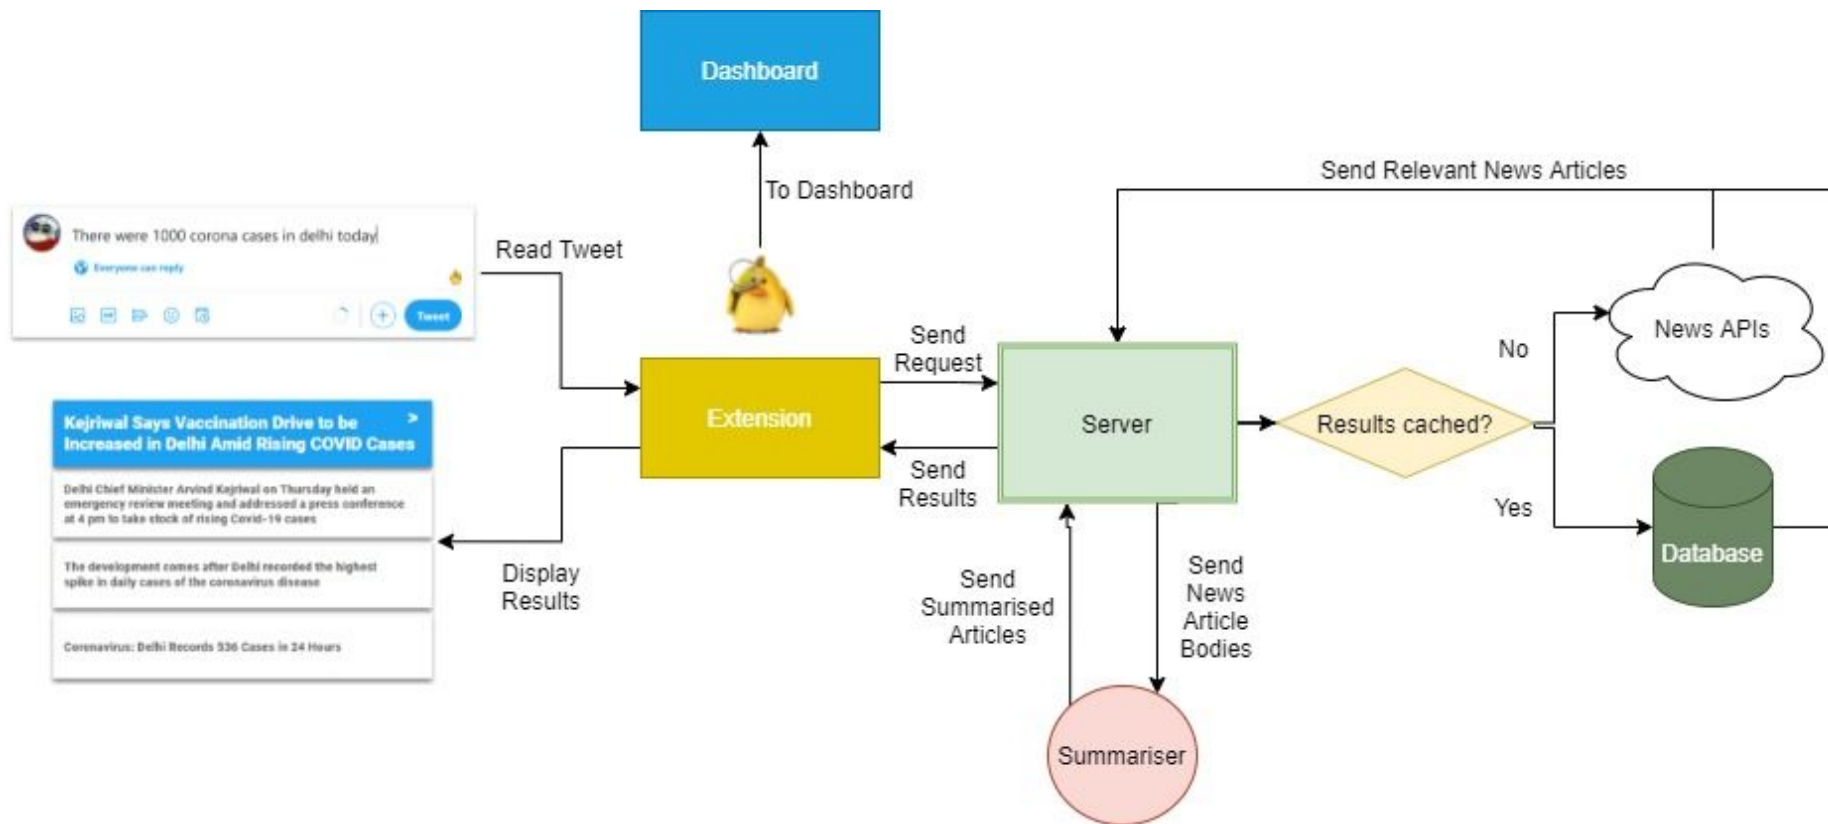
Dashboard

To Dashboard

Send Relevant News Articles

There were 1000 corona cases in delhi today

Everyone can reply

Tweet

Read Tweet

Send Request

Extension

Server

Results cached?

No

News APIs

Yes

Database

Send Results

Kejriwal Says Vaccination Drive to be Increased in Delhi Amid Rising COVID Cases

Delhi Chief Minister Arvind Kejriwal on Thursday held an emergency review meeting and addressed a press conference at 4 pm to take stock of rising Covid-19 cases

The development comes after Delhi recorded the highest spike in daily cases of the coronavirus disease

Coronavirus: Delhi Records 536 Cases in 24 Hours

Display Results

Send Summarised Articles

Send News Article Bodies

Summariser